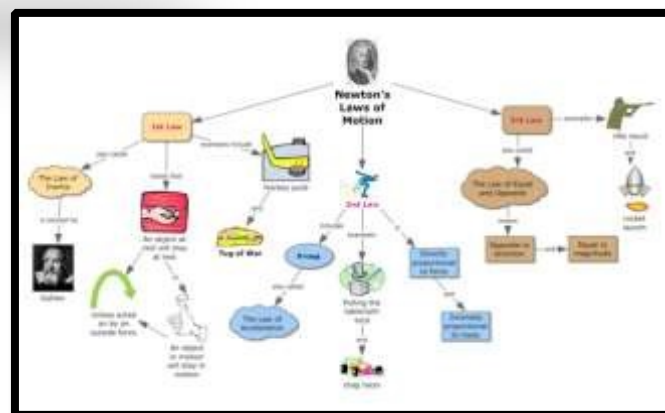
Newton's Laws of Motion

1st Law

also called

The Law of Inertia

a concept by

Galileo

states that

An object at rest will stay at rest.

Unless acted on by an outside force.

An object in motion will stay in motion.

examples include

Hockey puck

and

Tug of War

2nd Law

includes

F=ma

also called

The Law of Acceleration

examples

Pulling the tablecloth trick

and

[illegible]

is

Directly proportional to force

and

Inversely proportional to mass

3rd Law

also called

The Law of Equal and Opposite

states

Opposite in direction

and

Equal in magnitude

examples

rifle recoil

and

rocket launch